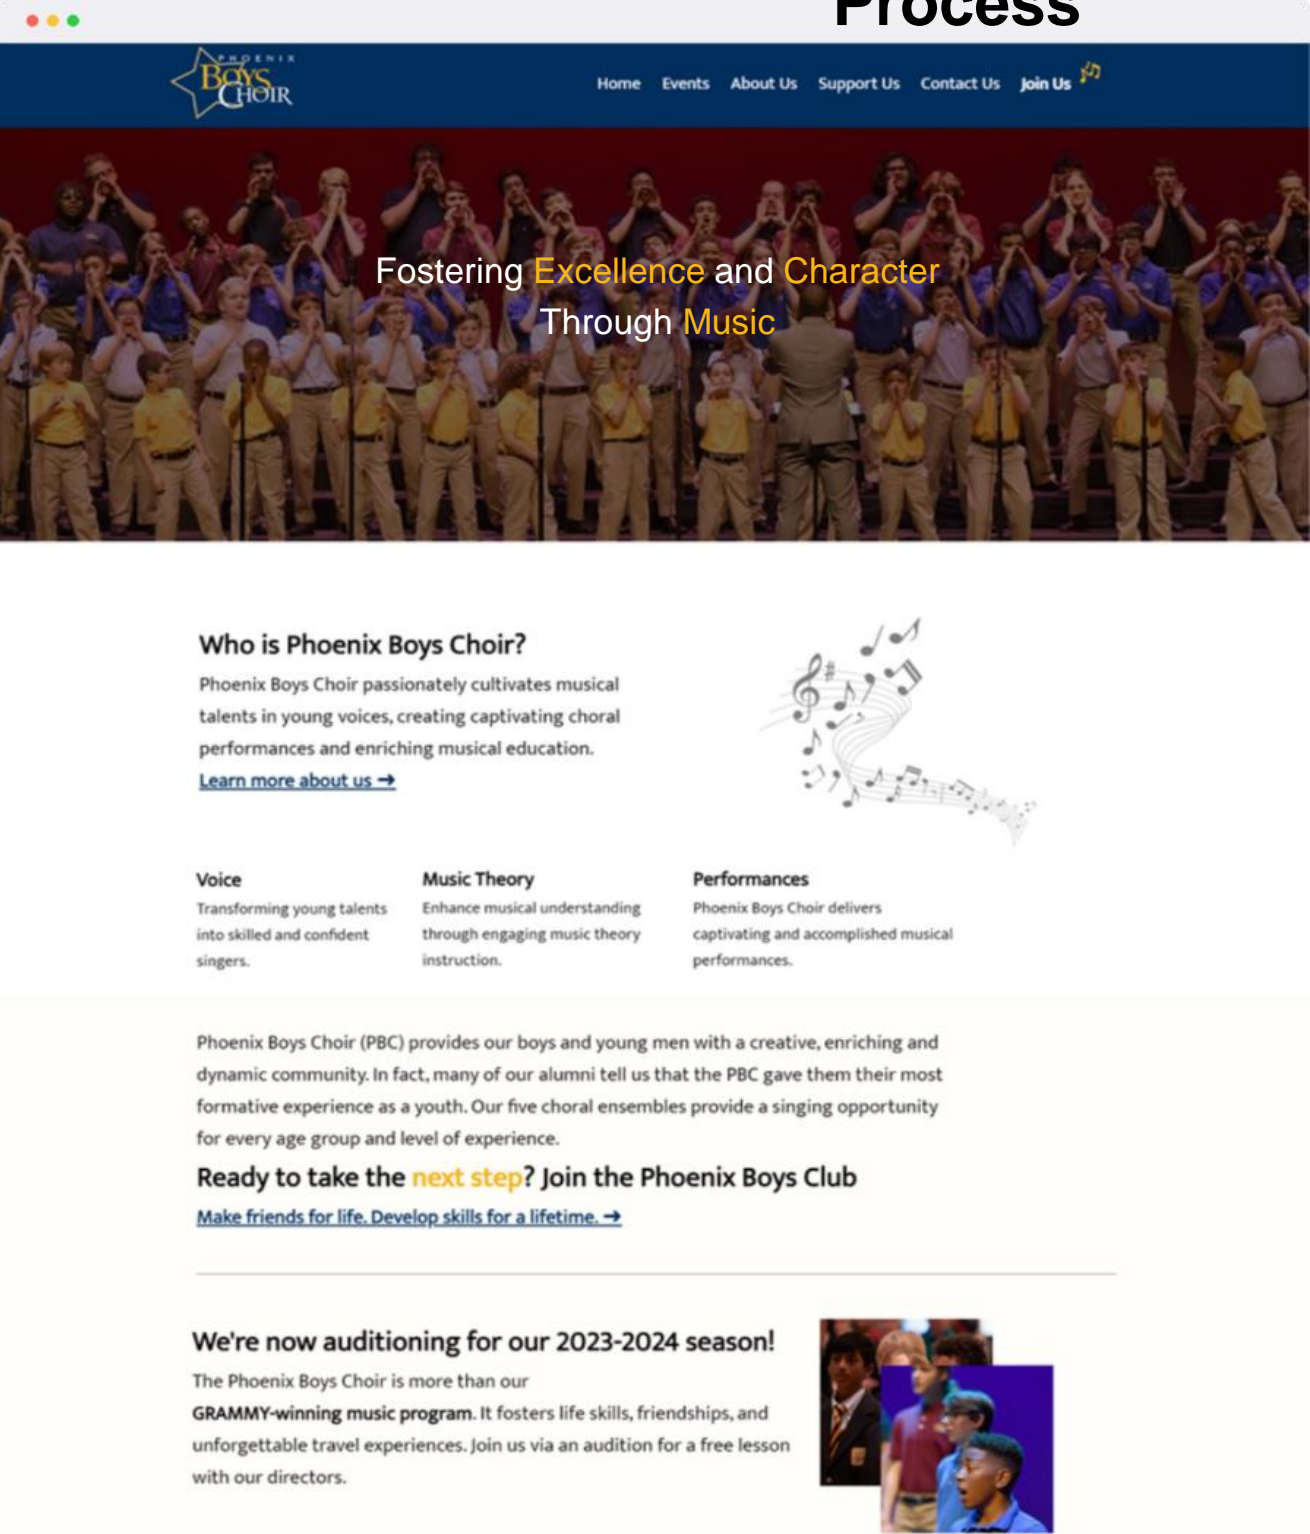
Process

PHOENIX BOYS CHOIR

Home Events About Us Support Us Contact Us Join Us

Fostering Excellence and Character Through Music

Who is Phoenix Boys Choir?

Phoenix Boys Choir passionately cultivates musical talents in young voices, creating captivating choral performances and enriching musical education.

Learn more about us →

Voice
Transforming young talents into skilled and confident singers.

Music Theory
Enhance musical understanding through engaging music theory instruction.

Performances
Phoenix Boys Choir delivers captivating and accomplished musical performances.

Phoenix Boys Choir (PBC) provides our boys and young men with a creative, enriching and dynamic community. In fact, many of our alumni tell us that the PBC gave them their most formative experience as a youth. Our five choral ensembles provide a singing opportunity for every age group and level of experience.

Ready to take the next step? Join the Phoenix Boys Club

Make friends for life. Develop skills for a lifetime. →

We're now auditioning for our 2023-2024 season!

The Phoenix Boys Choir is more than our GRAMMY-winning music program. It fosters life skills, friendships, and unforgettable travel experiences. Join us via an audition for a free lesson with our directors.